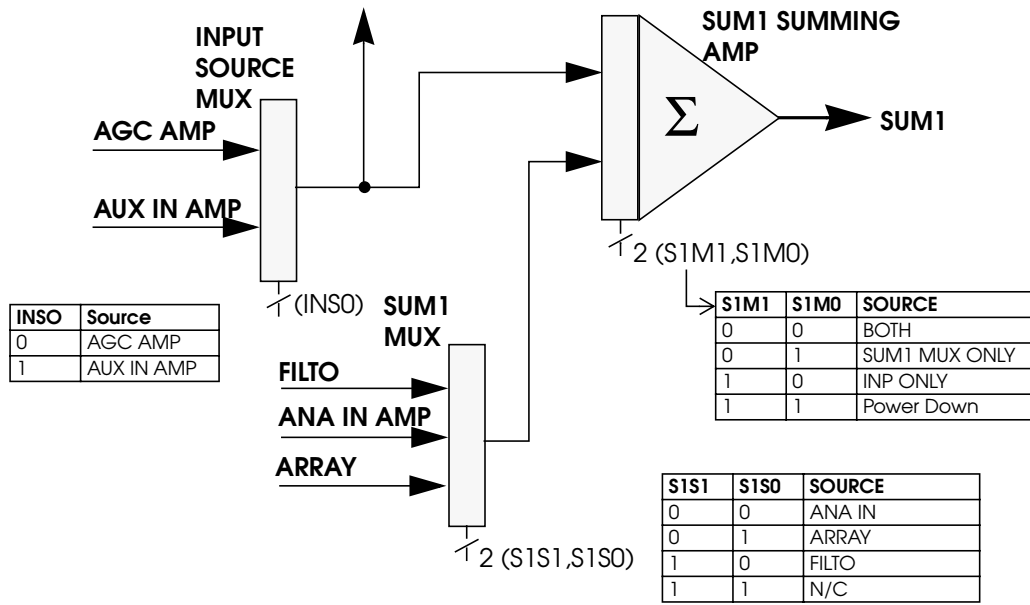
INPUT SOURCE MUX

SUM1 SUMMING AMP

AGC AMP

AUX IN AMP

$\Sigma$

SUM1

2 (S1M1,S1M0)

(INS0)

| INSO | Source |
|---|---|
| 0 | AGC AMP |
| 1 | AUX IN AMP |

SUM1 MUX

| S1M1 | S1M0 | SOURCE |
|---|---|---|
| 0 | 0 | BOTH |
| 0 | 1 | SUM1 MUX ONLY |
| 1 | 0 | INP ONLY |
| 1 | 1 | Power Down |

FILTO

ANA IN AMP

ARRAY

2 (S1S1,S1S0)

| S1S1 | S1S0 | SOURCE |
|---|---|---|
| 0 | 0 | ANA IN |
| 0 | 1 | ARRAY |
| 1 | 0 | FILTO |
| 1 | 1 | N/C |